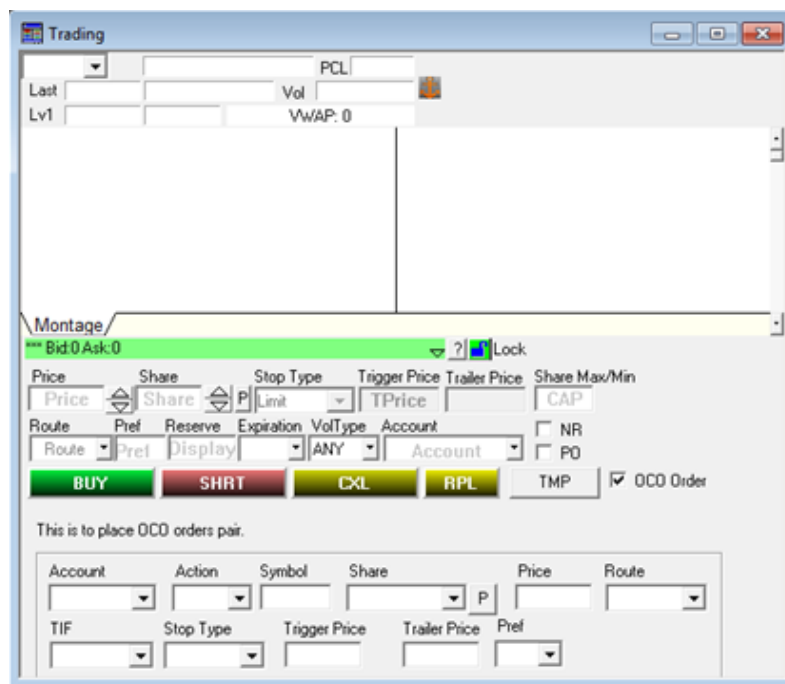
Trading

PCL
Last
Vol
Lv1
VWAP: 0

Montage

*** Bid:0 Ask:0
?
Lock

Price
Share
Stop Type
Trigger Price
Trailer Price
Share Max/Min
Price
Share
P
Limit
TPrice
CAP
Route
Pref
Reserve
Expiration
VolType
Account
Route
Pref
Display
ANY
Account
NR
PO
BUY
SHRT
CXL
RPL
TMP
OCO Order

This is to place OCO orders pair.

Account
Action
Symbol
Share
Price
Route
P
TIF
Stop Type
Trigger Price
Trailer Price
Pref